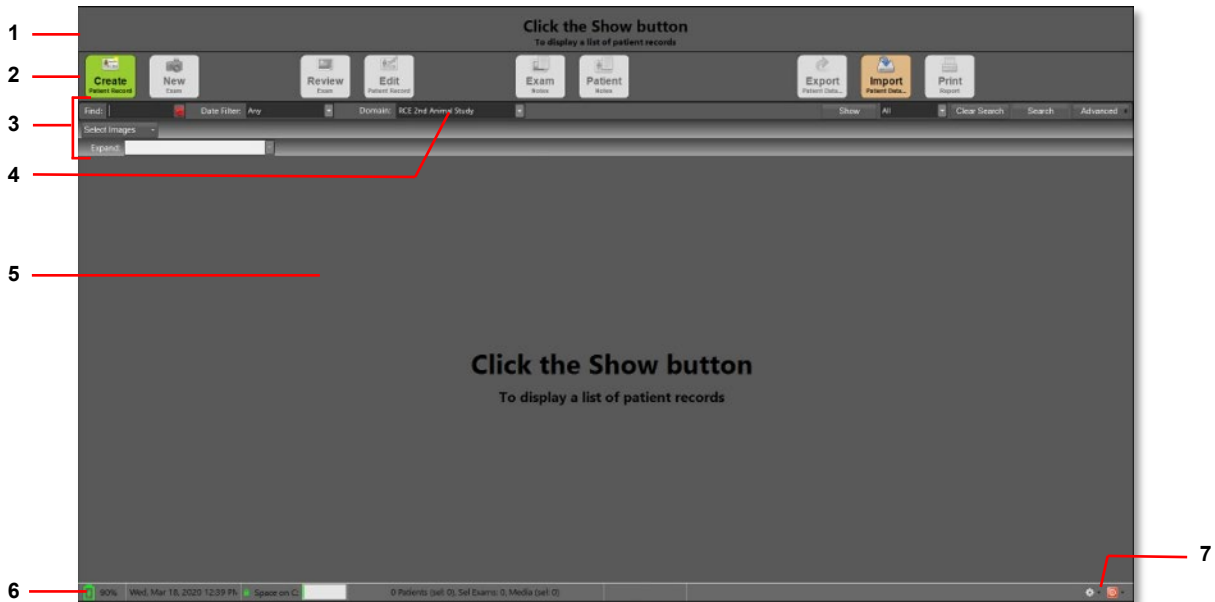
1

Click the Show button
To display a list of patient records

2

Create
Patient Record

New
Exam

Review
Exam

Edit
Patient Record

Exam
Notes

Patient
Notes

Export
Patient Data...

Import
Patient Data...

Print
Report

3

Find: | Date Filter: Any | Domain: RCE 2nd Animal Study | Show | All | Clear Search | Search | Advanced

Select Images

Expand:

4

5

Click the Show button
To display a list of patient records

6

90% | Wed, Mar 18, 2020 12:39 PM | Space on C: | 0 Patients (sel: 0), Sel Exams: 0, Media (sel: 0)

7